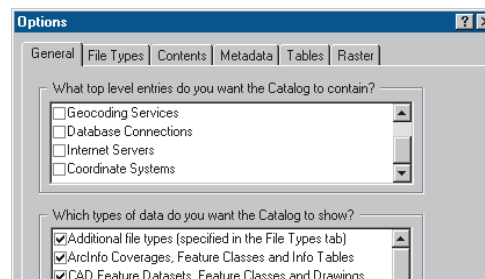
Options

? X

General | File Types | Contents | Metadata | Tables | Raster

What top level entries do you want the Catalog to contain?

Geocoding Services
Database Connections
Internet Servers
Coordinate Systems

Which types of data do you want the Catalog to show?

Additional file types (specified in the File Types tab)
ArcInfo Coverages, Feature Classes and Info Tables
CAD Feature Datasets, Feature Classes and Drawings